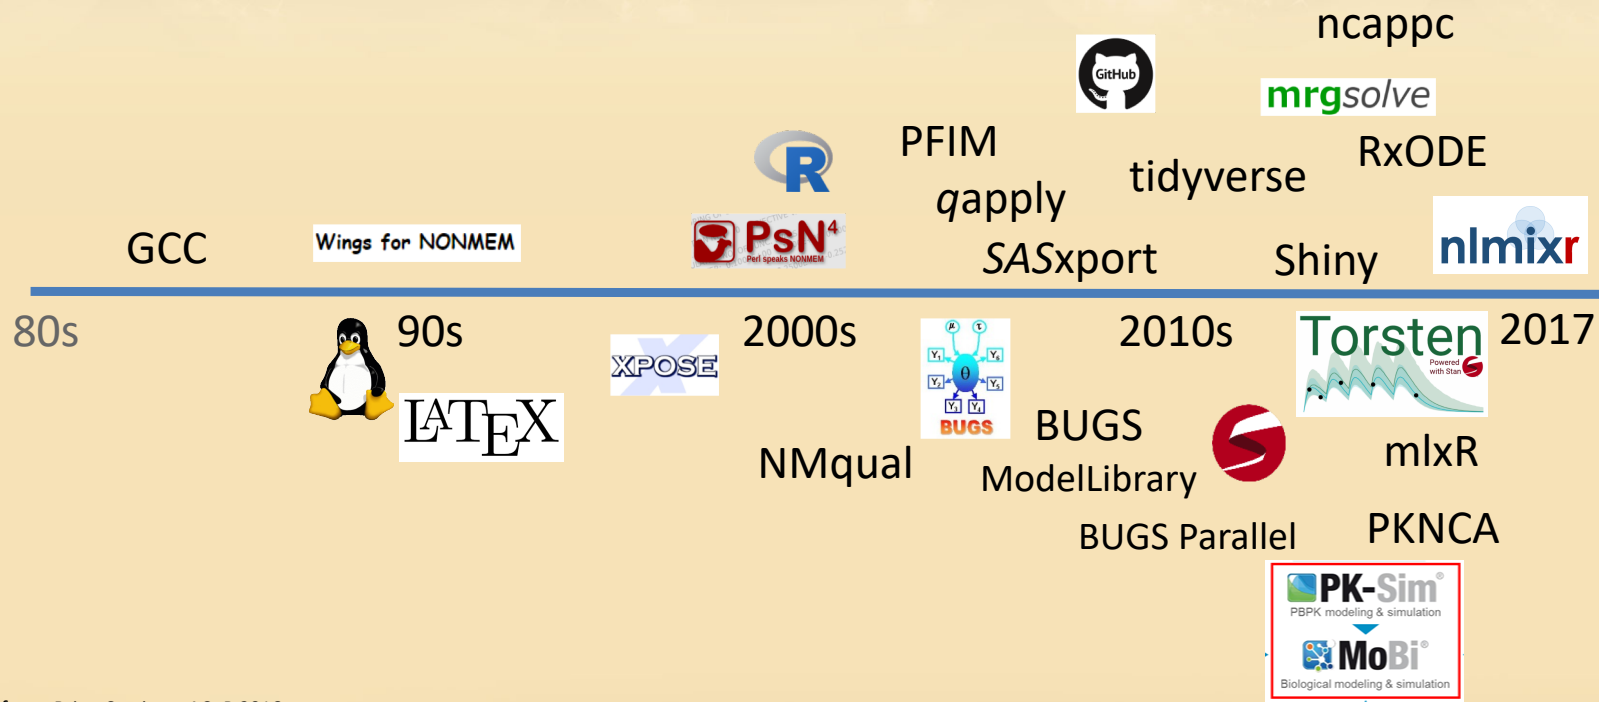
ncappc

GitHub

mrgsolve

PFIM

RxODE

R

tidyverse

qapply

GCC

Wings for NONMEM

PsN$^4$
Perl speaks NONMEM

SASxport

Shiny

nlmixr

80s

90s

XPOSE

2000s

2010s

Torsten
Powered with Stan

2017

$\LaTeX$

BUGS

BUGS

NMqual

ModelLibrary

mlxR

BUGS Parallel

PKNCA

PK-Sim
PBPK modeling & simulation

MoBi
Biological modeling & simulation